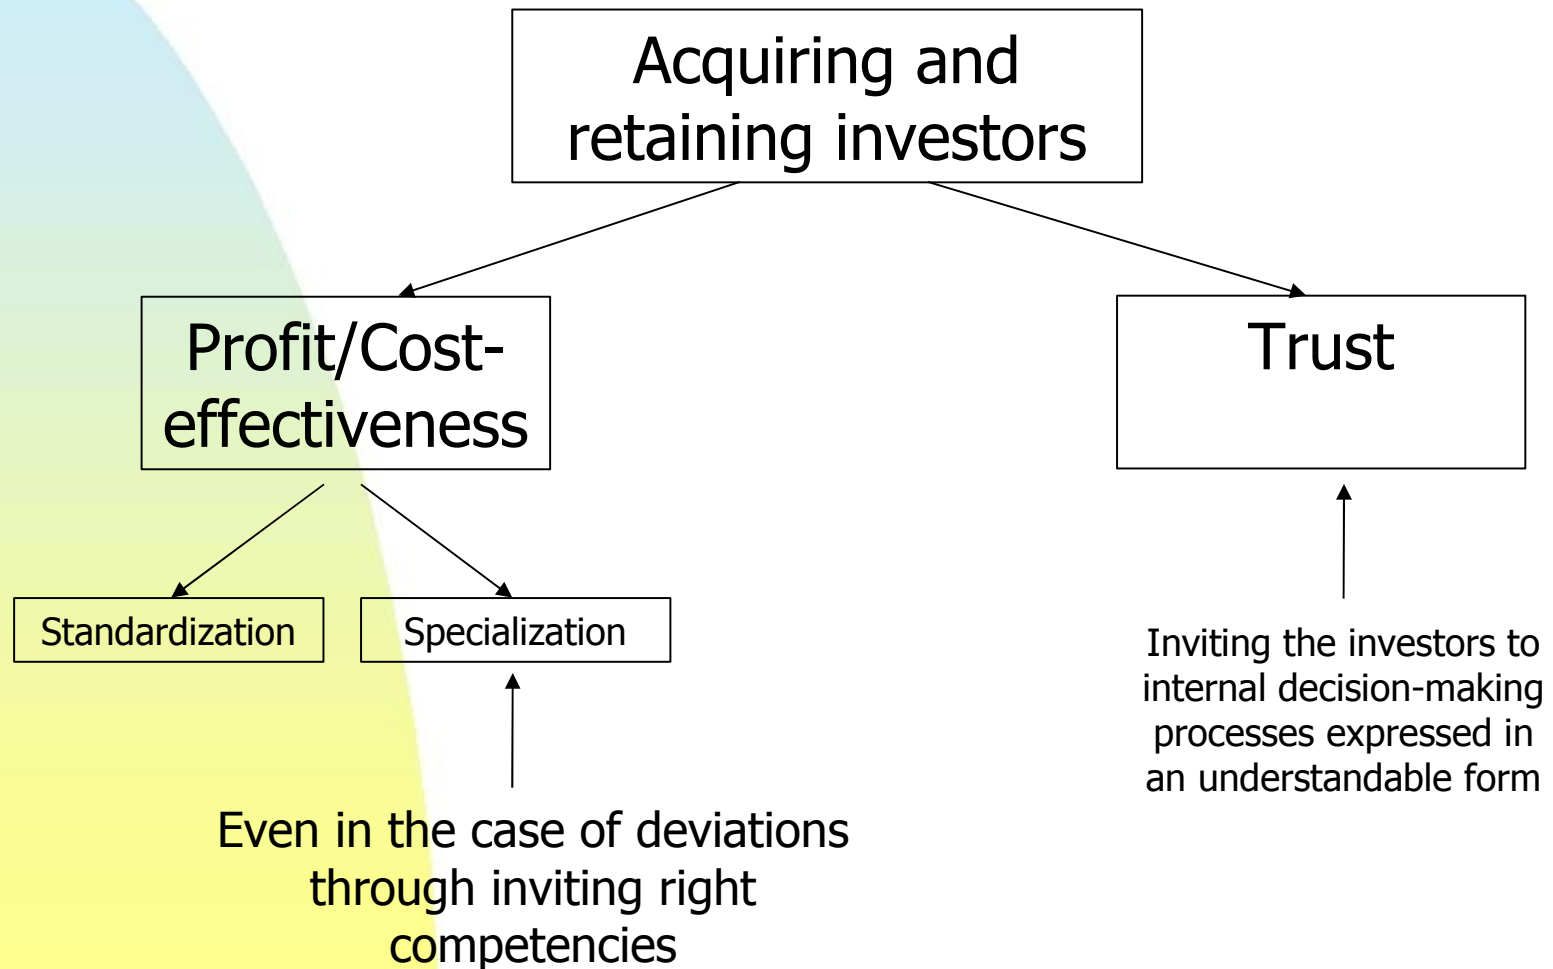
Acquiring and retaining investors

Profit/Cost-effectiveness

Trust

Standardization

Specialization

Inviting the investors to internal decision-making processes expressed in an understandable form

Even in the case of deviations through inviting right competencies